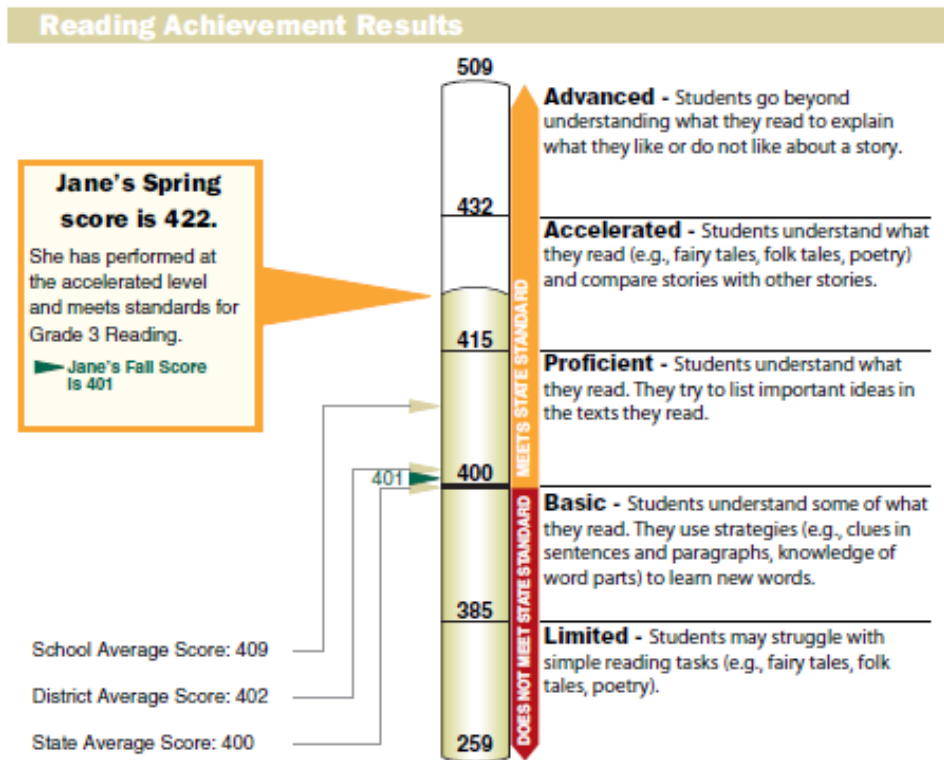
Reading Achievement Results

Jane's Spring score is 422.

She has performed at the accelerated level and meets standards for Grade 3 Reading.

Jane's Fall Score Is 401

509

432

415

400

401

385

259

MEETS STATE STANDARD

DOES NOT MEET STATE STANDARD

Advanced - Students go beyond understanding what they read to explain what they like or do not like about a story.

Accelerated - Students understand what they read (e.g., fairy tales, folk tales, poetry) and compare stories with other stories.

Proficient - Students understand what they read. They try to list important ideas in the texts they read.

Basic - Students understand some of what they read. They use strategies (e.g., clues in sentences and paragraphs, knowledge of word parts) to learn new words.

Limited - Students may struggle with simple reading tasks (e.g., fairy tales, folk tales, poetry).

School Average Score: 409

District Average Score: 402

State Average Score: 400